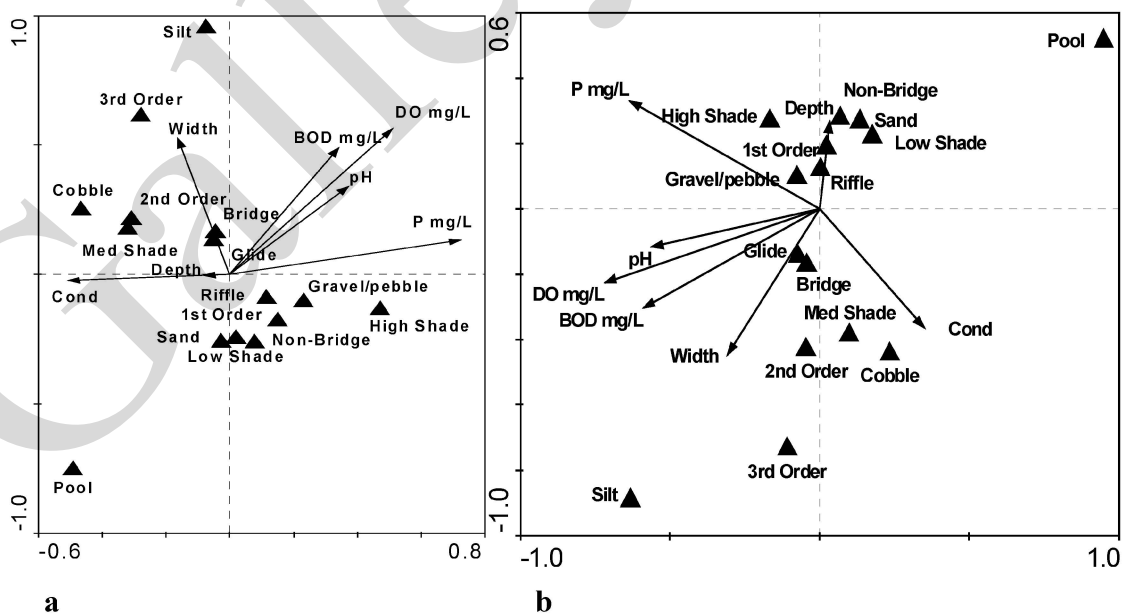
1.0
Silt
3rd Order
Width
BOD mg/L
DO mg/L
pH
Cobble
2nd Order
Bridge
P mg/L
Med Shade
Glide
Depth
Cond
Riffle
Gravel/pebble
1st Order
High Shade
Sand
Non-Bridge
Low Shade
Pool
-1.0
-0.6
0.8
a

0.6
Pool
P mg/L
Non-Bridge
High Shade
Depth
Sand
Low Shade
1st Order
Gravel/pebble
Riffle
Glide
pH
Bridge
DO mg/L
BOD mg/L
Med Shade
Cond
Width
2nd Order
Cobble
3rd Order
Silt
-1.0
-1.0
1.0
b